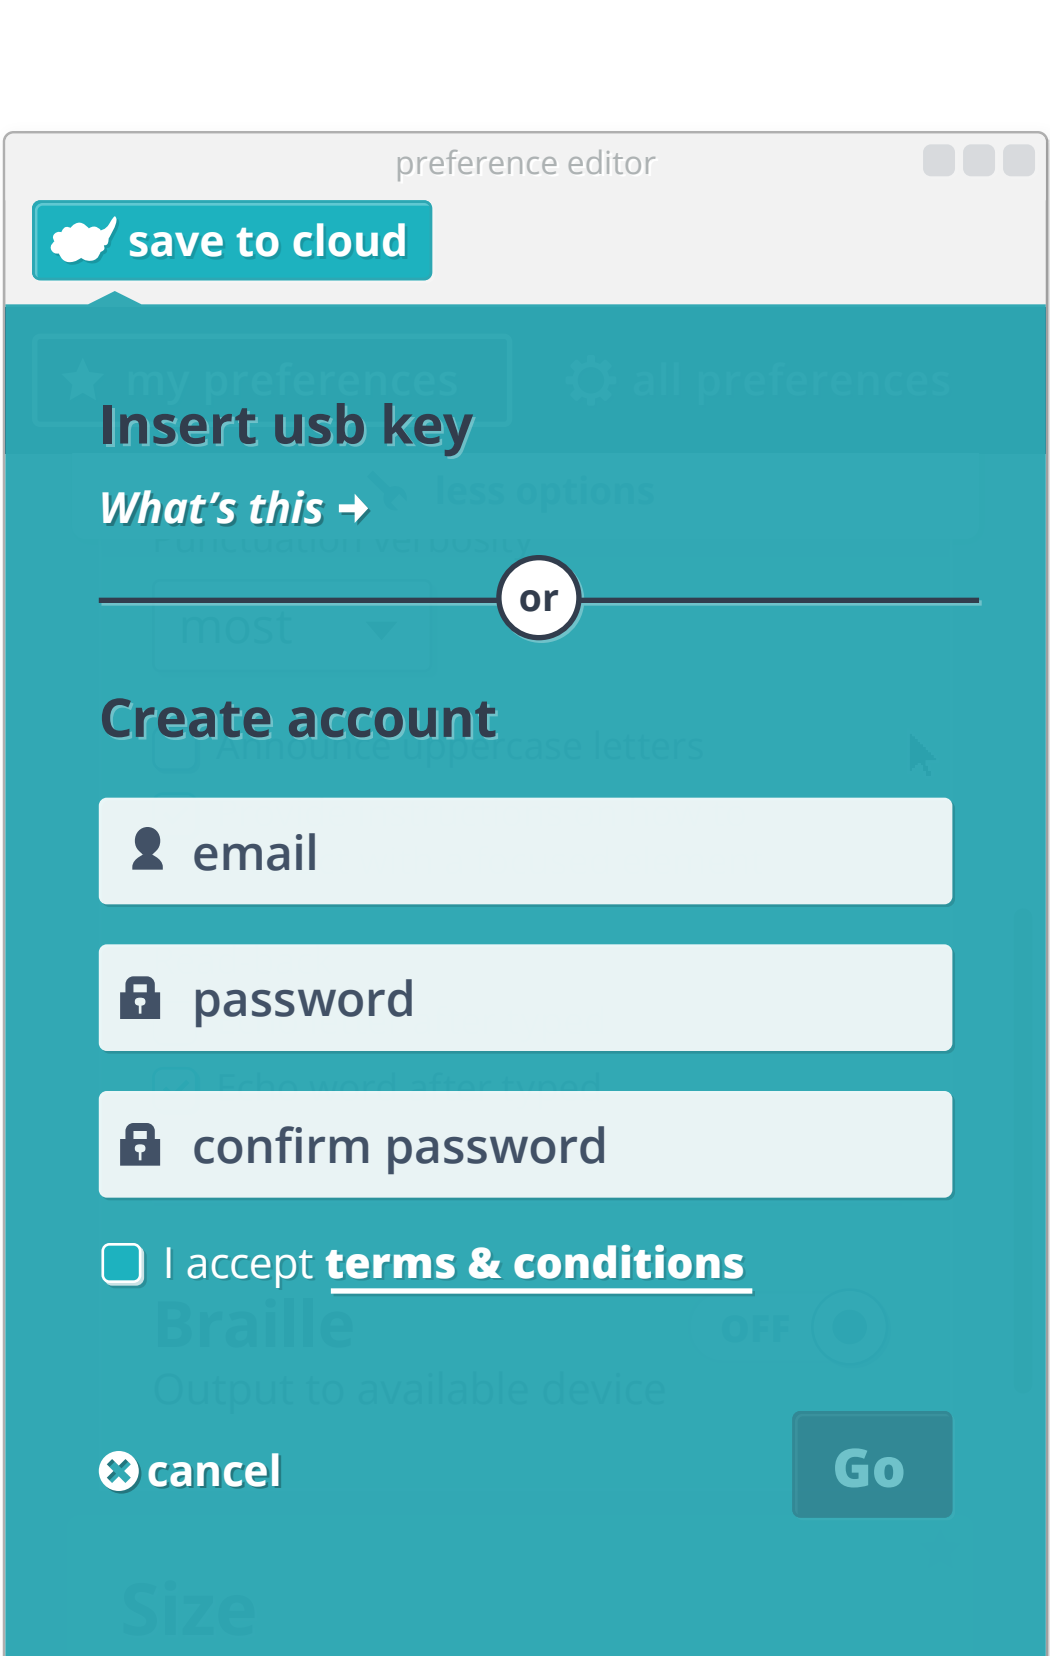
preference editor

save to cloud

my preferences

all preferences

Insert usb key

What's this →

less options

Punctuation verbosity

or

most

Create account

Announce uppercase letters

email

password

Echo word after typed

confirm password

I accept terms & conditions

Braille

OFF

Output to available device

cancel

Go

Size